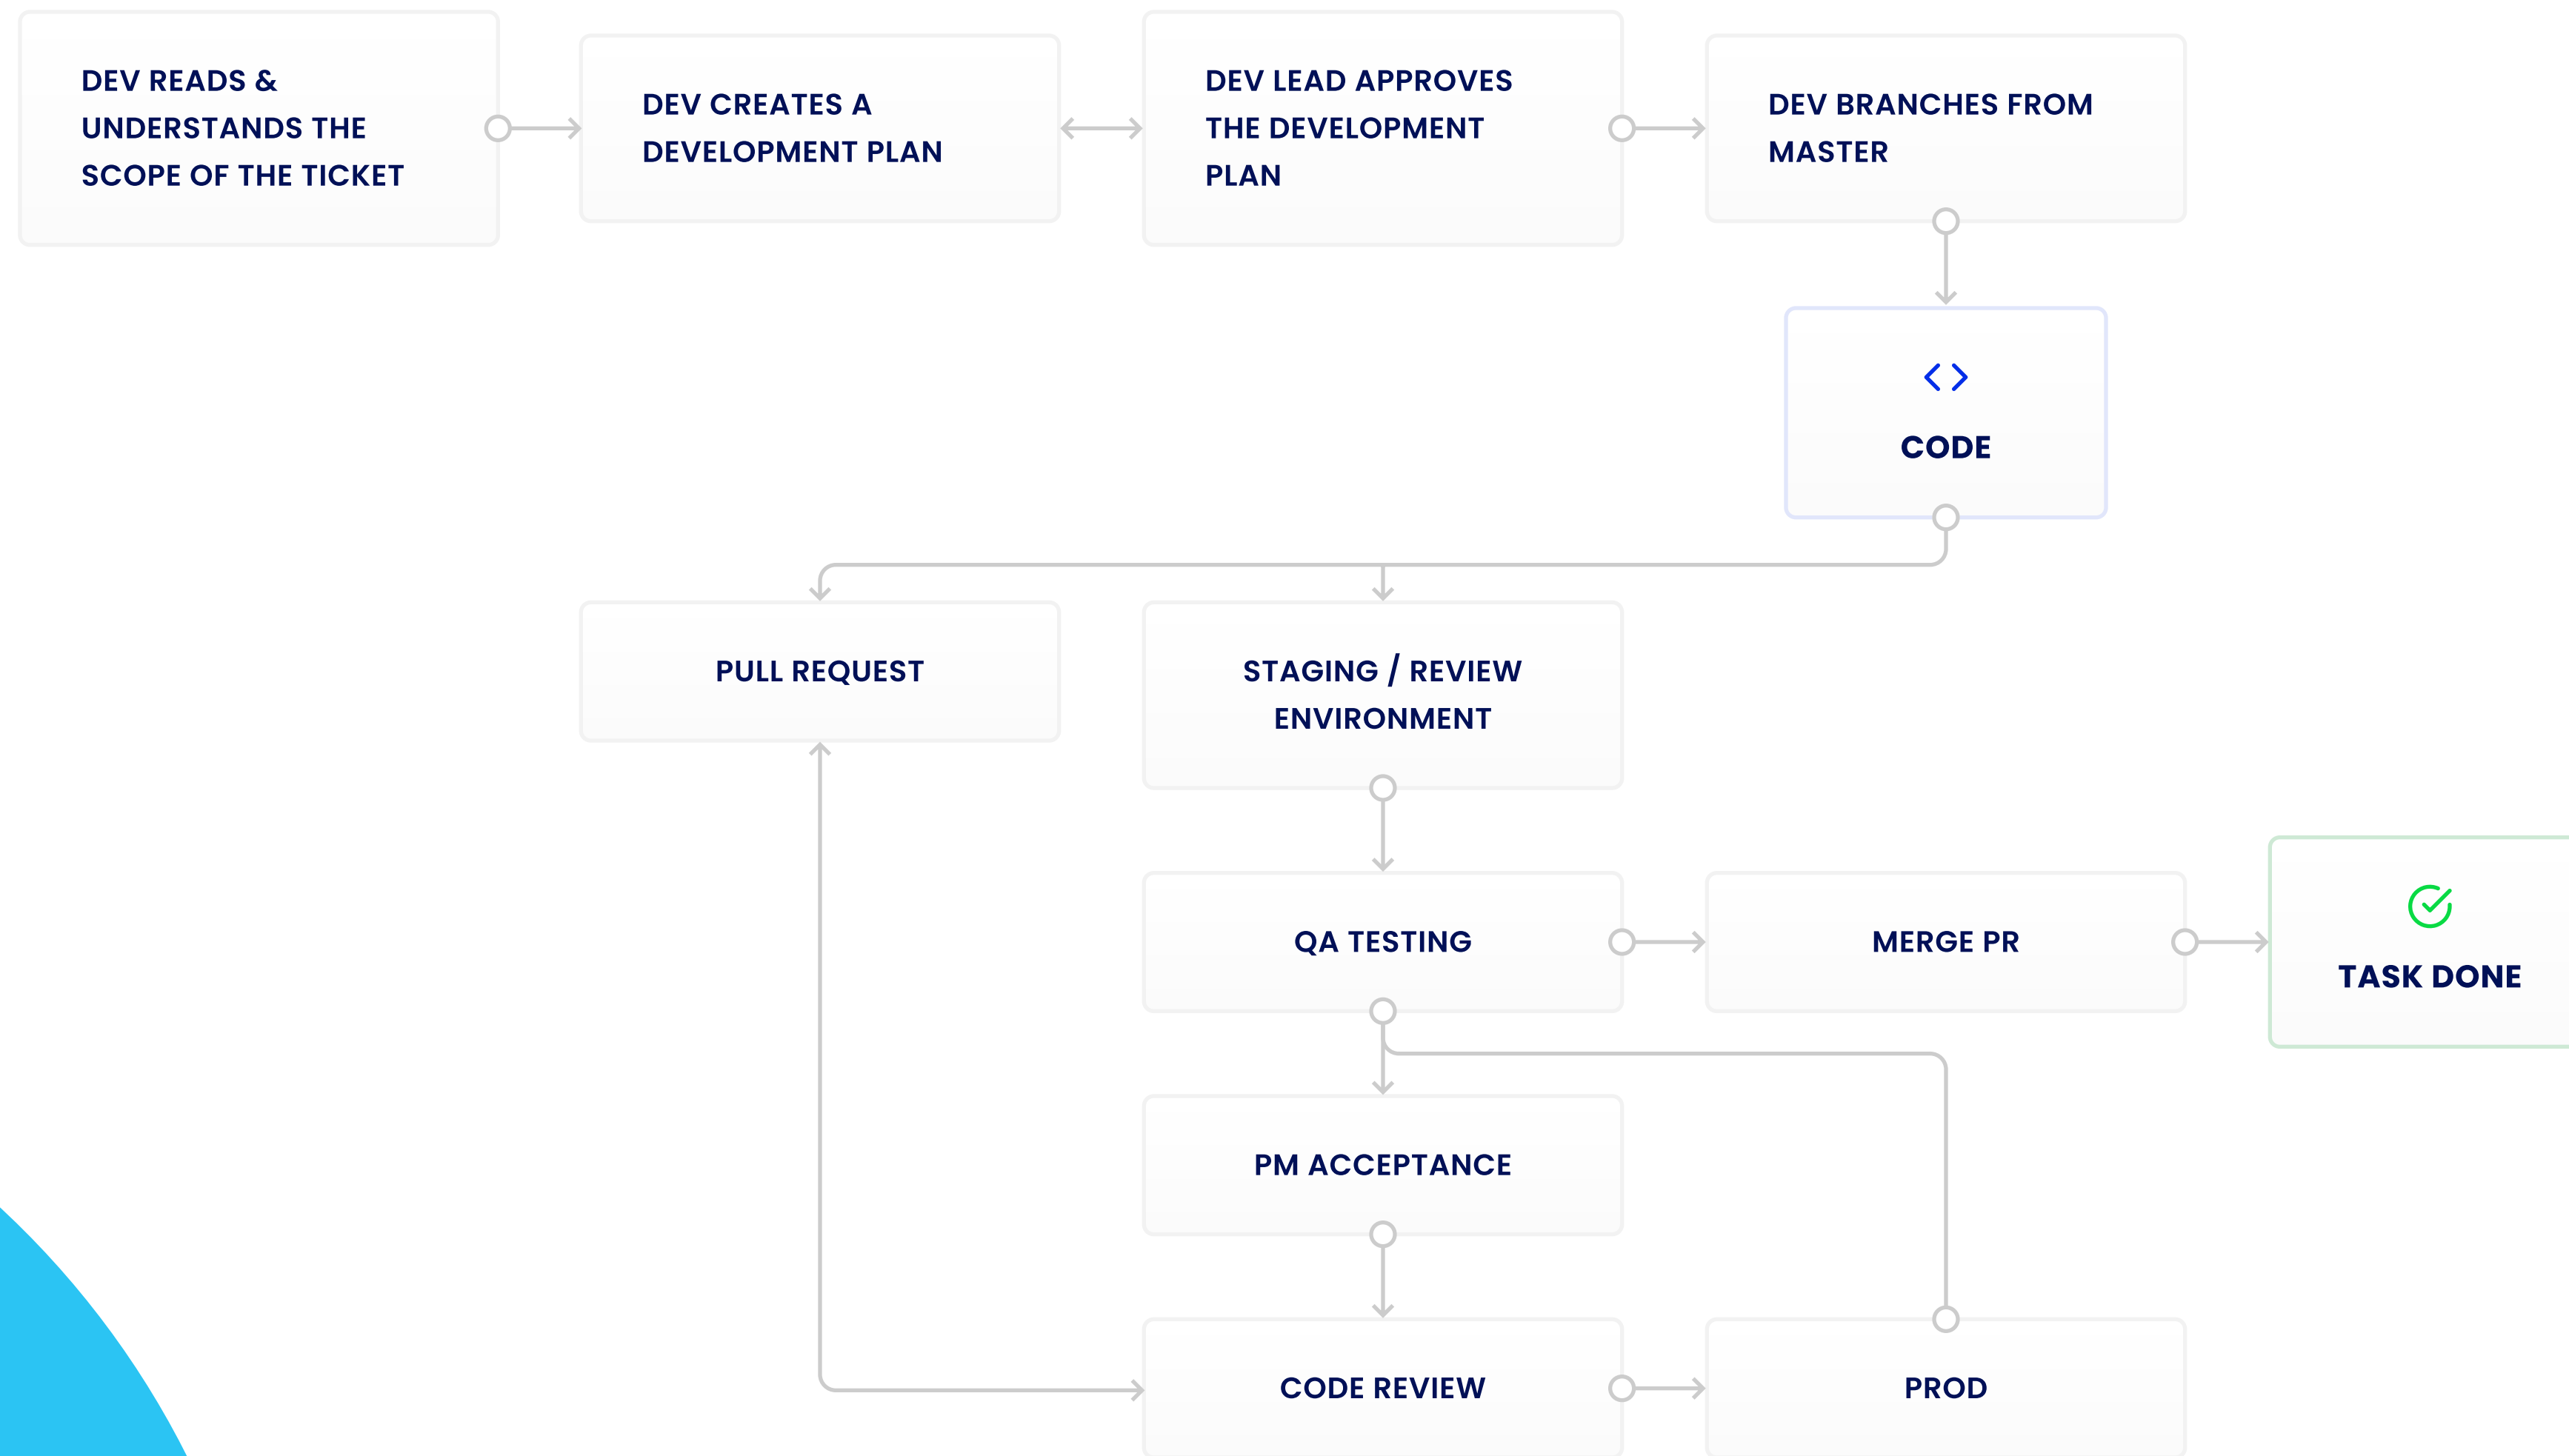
DEV READS & UNDERSTANDS THE SCOPE OF THE TICKET

DEV CREATES A DEVELOPMENT PLAN

DEV LEAD APPROVES THE DEVELOPMENT PLAN

DEV BRANCHES FROM MASTER

CODE

PULL REQUEST

STAGING / REVIEW ENVIRONMENT

QA TESTING

MERGE PR

TASK DONE

PM ACCEPTANCE

CODE REVIEW

PROD